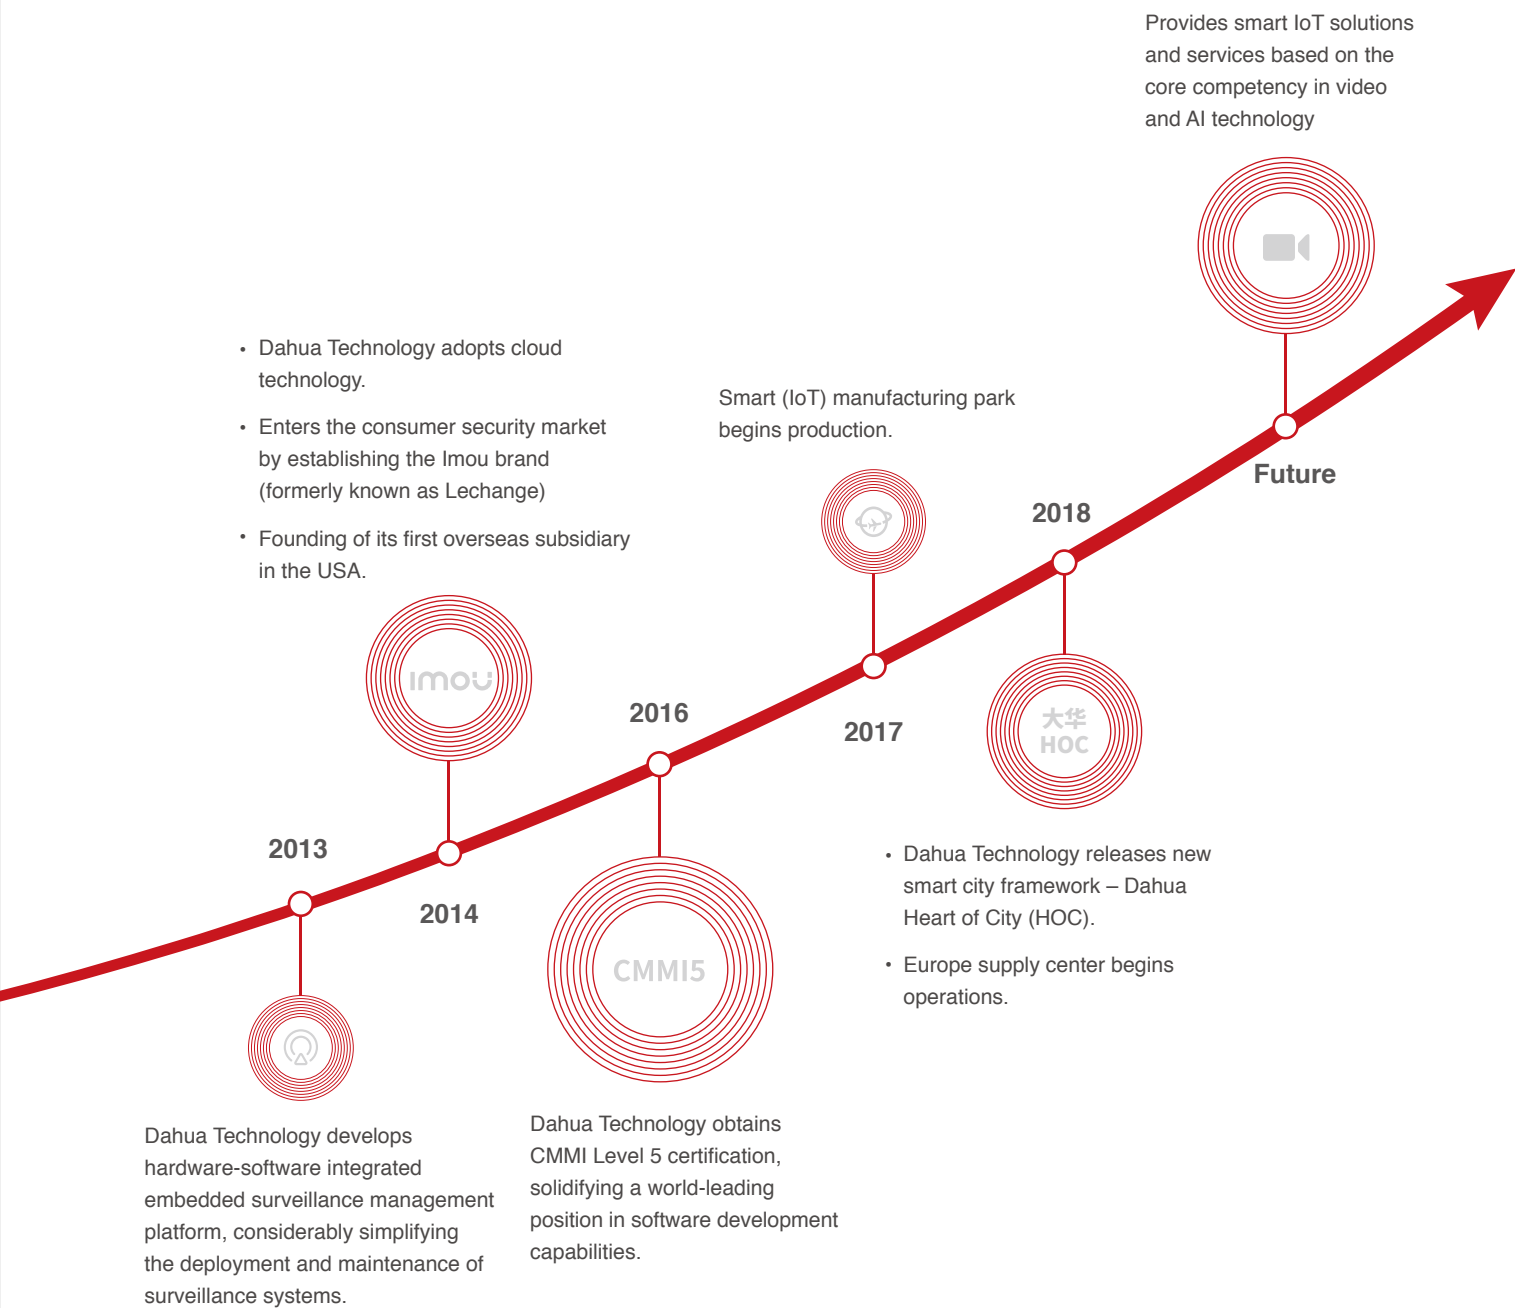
Provides smart IoT solutions and services based on the core competency in video and AI technology

• Dahua Technology adopts cloud technology.

• Enters the consumer security market by establishing the Imou brand (formerly known as Lechange)

• Founding of its first overseas subsidiary in the USA.

Smart (IoT) manufacturing park begins production.

Future

2018

imou

2016

2017

大华
HOC

2013

2014

CMMI5

• Dahua Technology releases new smart city framework – Dahua Heart of City (HOC).

• Europe supply center begins operations.

Dahua Technology develops hardware-software integrated embedded surveillance management platform, considerably simplifying the deployment and maintenance of surveillance systems.

Dahua Technology obtains CMMI Level 5 certification, solidifying a world-leading position in software development capabilities.